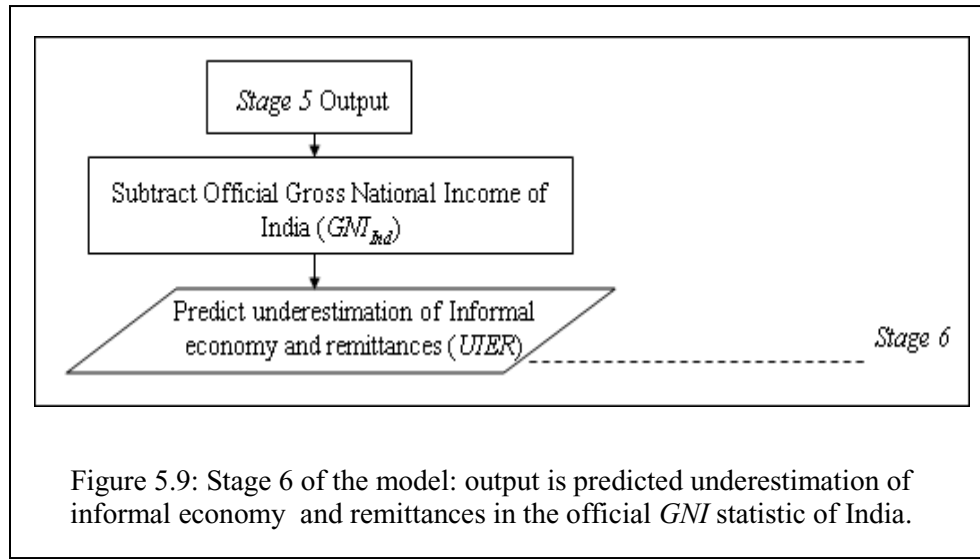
*Stage 5* Output

Subtract Official Gross National Income of India ($GNI_{Ind}$)

Predict underestimation of Informal economy and remittances (*UIER*)

*Stage 6*

Figure 5.9: Stage 6 of the model: output is predicted underestimation of informal economy and remittances in the official *GNI* statistic of India.